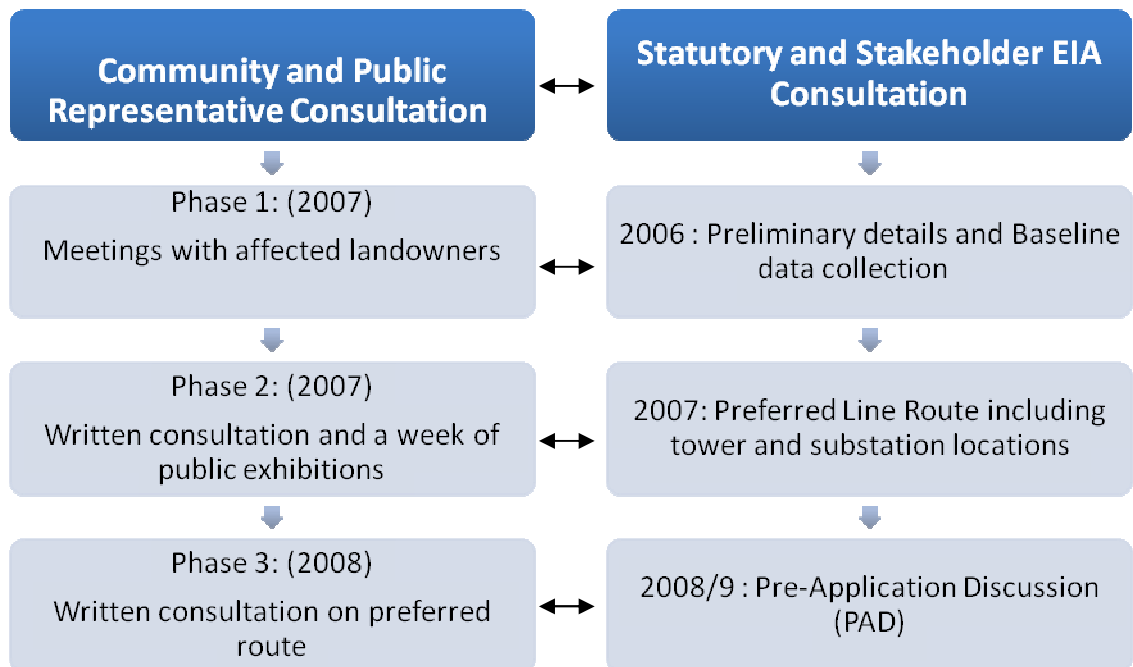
Community and Public Representative Consultation

Statutory and Stakeholder EIA Consultation

Phase 1: (2007)

Meetings with affected landowners

2006 : Preliminary details and Baseline data collection

Phase 2: (2007)

Written consultation and a week of public exhibitions

2007: Preferred Line Route including tower and substation locations

Phase 3: (2008)

Written consultation on preferred route

2008/9 : Pre-Application Discussion (PAD)